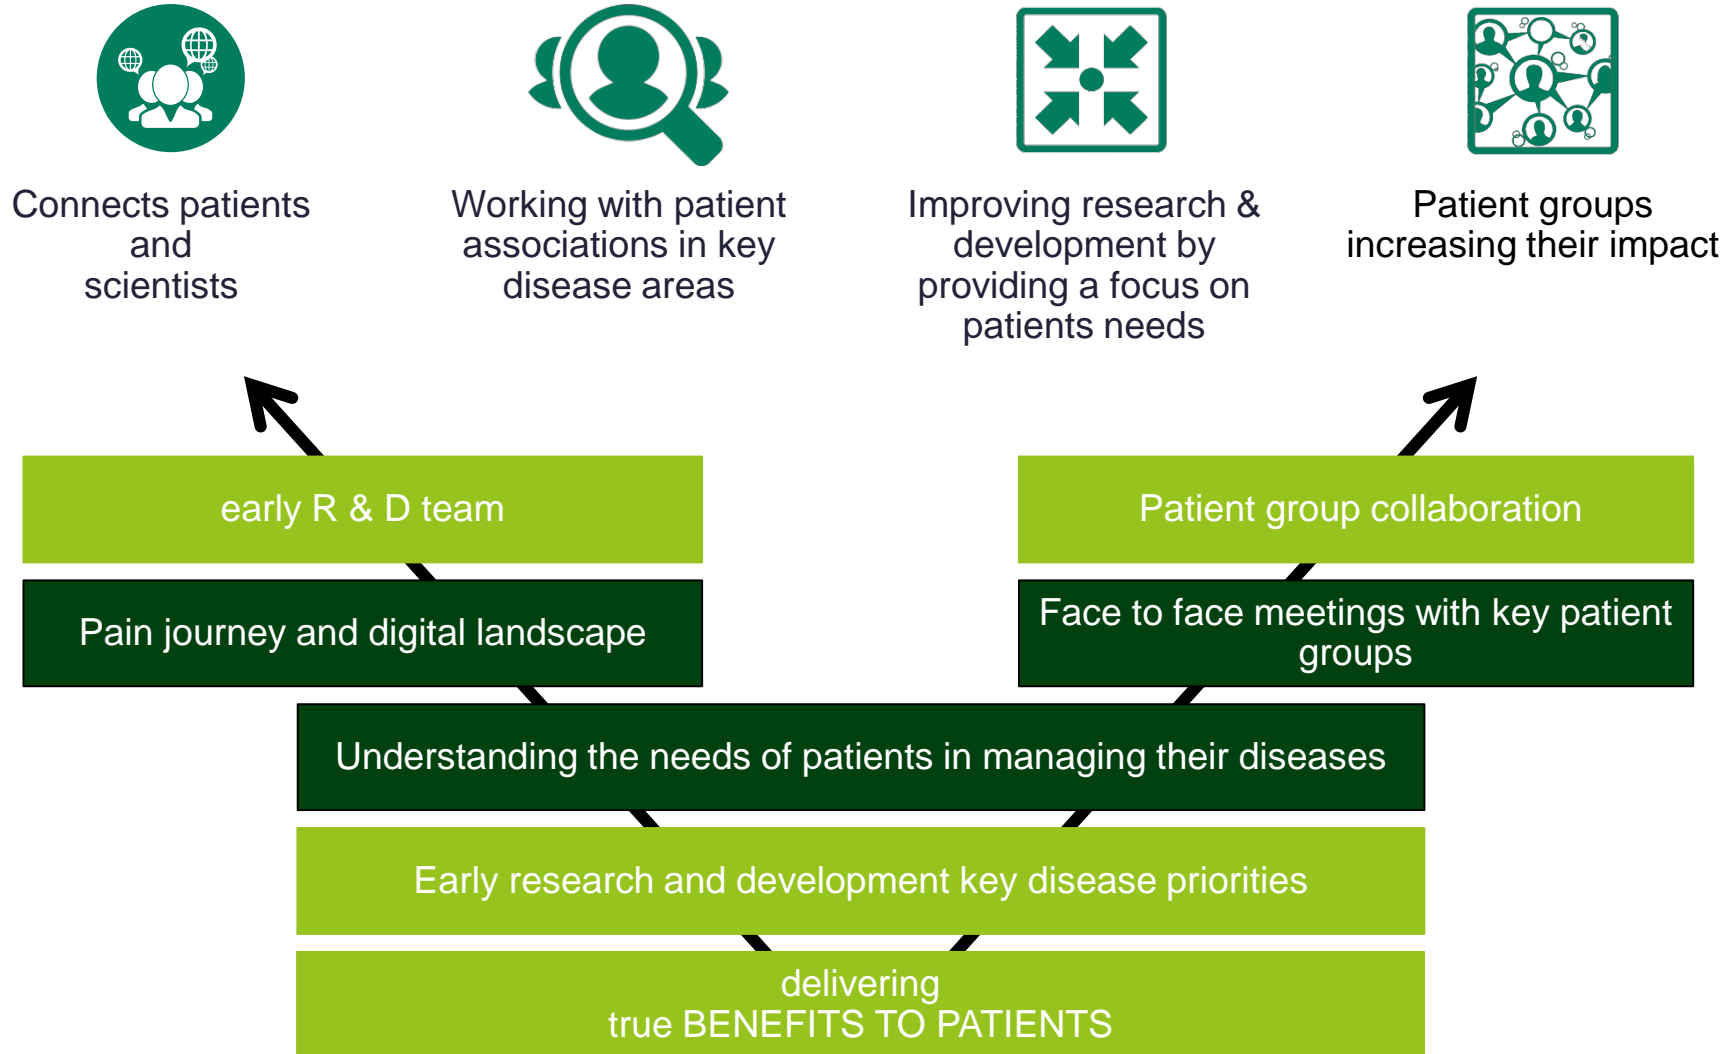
Connects patients and scientists

Working with patient associations in key disease areas

Improving research & development by providing a focus on patients needs

Patient groups increasing their impact

early R & D team

Patient group collaboration

Pain journey and digital landscape

Face to face meetings with key patient groups

Understanding the needs of patients in managing their diseases

Early research and development key disease priorities

delivering
true BENEFITS TO PATIENTS